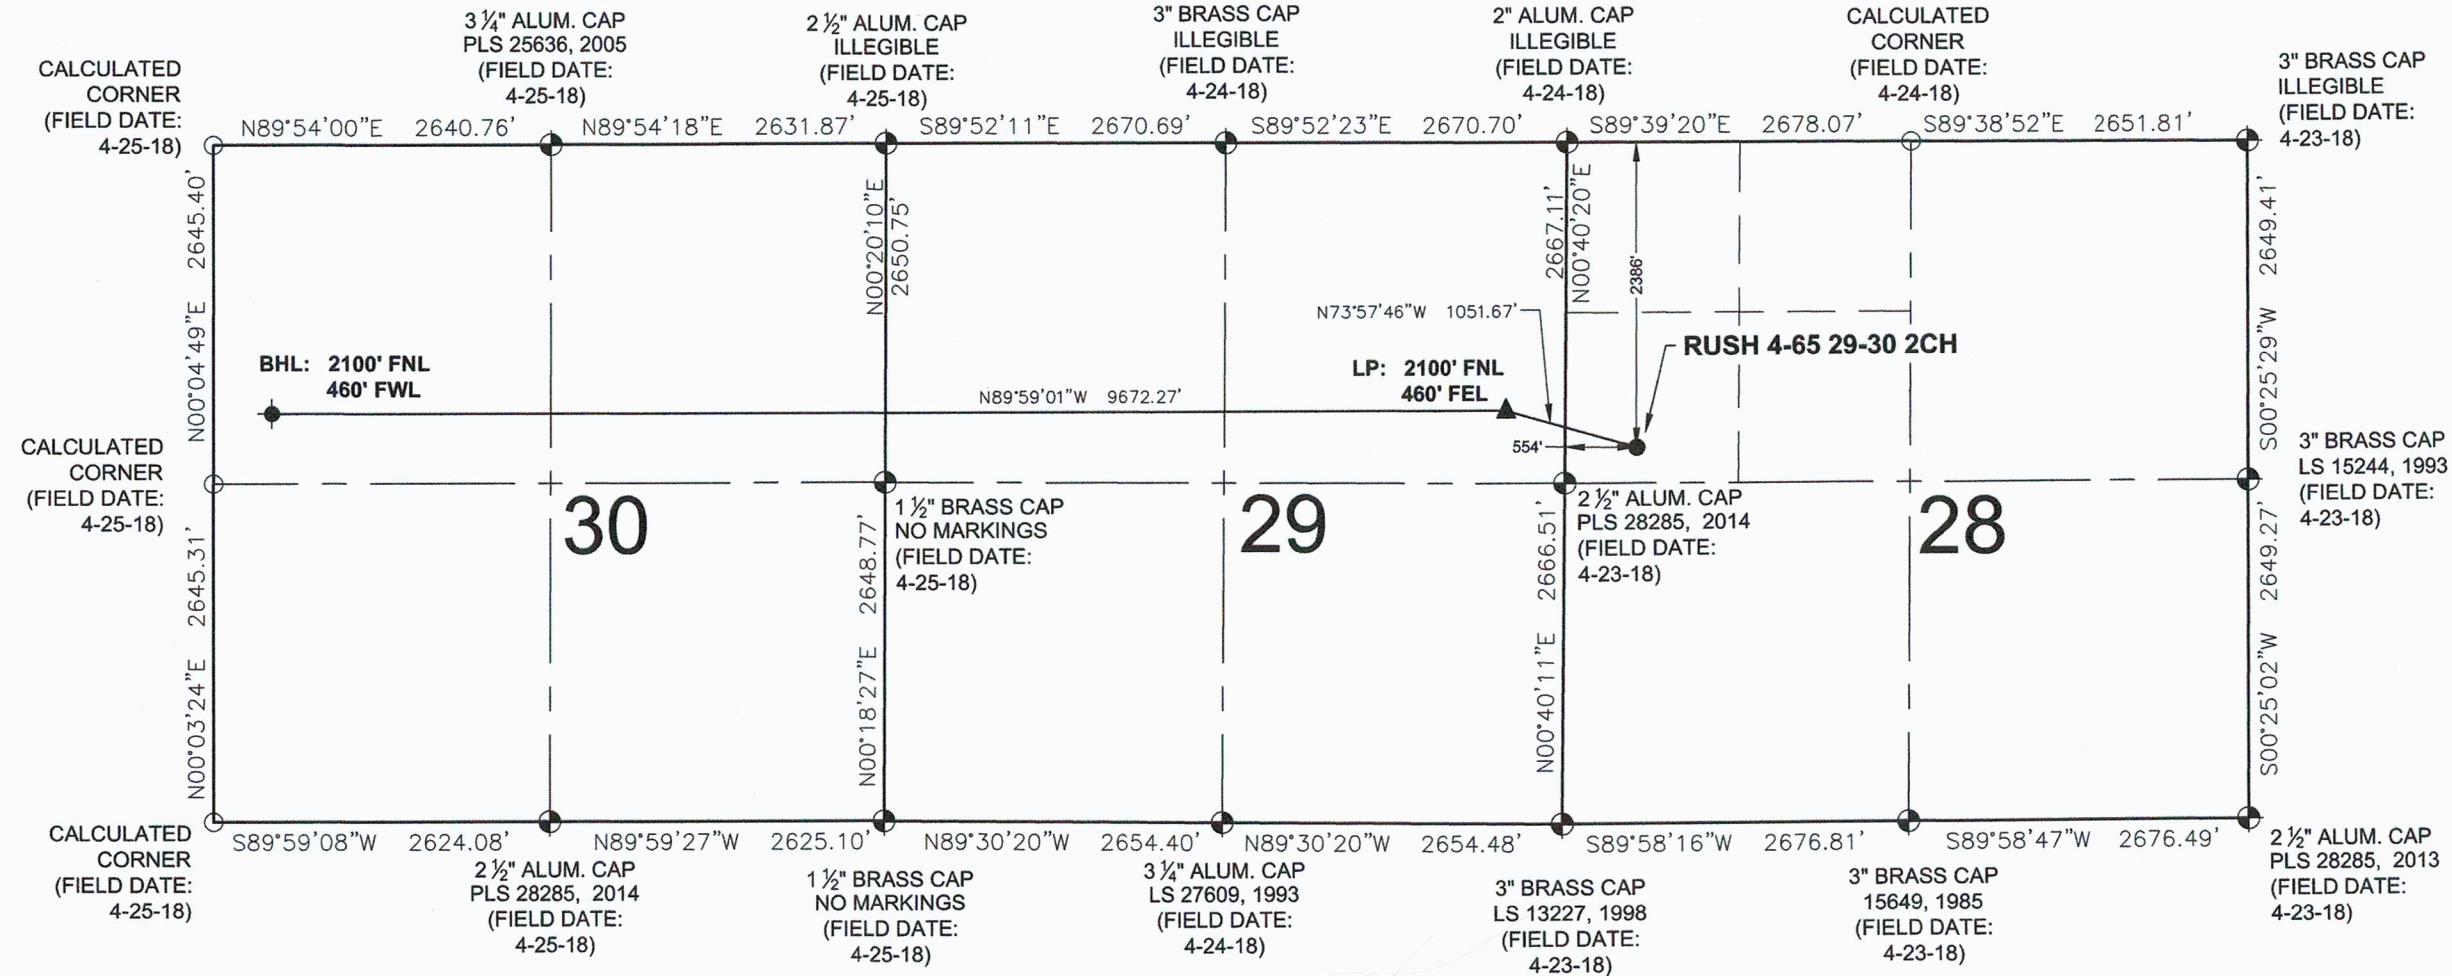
3 ¼" ALUM. CAP
PLS 25636, 2005
(FIELD DATE:
4-25-18)

2 ½" ALUM. CAP
ILLEGIBLE
(FIELD DATE:
4-25-18)

3" BRASS CAP
ILLEGIBLE
(FIELD DATE:
4-24-18)

2" ALUM. CAP
ILLEGIBLE
(FIELD DATE:
4-24-18)

CALCULATED
CORNER
(FIELD DATE:
4-24-18)

3" BRASS CAP
ILLEGIBLE
(FIELD DATE:
4-23-18)

CALCULATED
CORNER
(FIELD DATE:
4-25-18)

N89°54'00"E 2640.76'
N89°54'18"E 2631.87'
S89°52'11"E 2670.69'
S89°52'23"E 2670.70'
S89°39'20"E 2678.07'
S89°38'52"E 2651.81'

N00°04'49"E 2645.40'
N00°20'10"E 2650.75'
2667.11' N00°40'20"E
2386'
2649.41' S00°25'29"W

N73°57'46"W 1051.67'

RUSH 4-65 29-30 2CH

BHL: 2100' FNL
460' FWL

N89°59'01"W 9672.27'

LP: 2100' FNL
460' FEL

554'

CALCULATED
CORNER
(FIELD DATE:
4-25-18)

1 ½" BRASS CAP
NO MARKINGS
(FIELD DATE:
4-25-18)

2 ½" ALUM. CAP
PLS 28285, 2014
(FIELD DATE:
4-23-18)

3" BRASS CAP
LS 15244, 1993
(FIELD DATE:
4-23-18)

30

29

28

N00°03'24"E 2645.31'
N00°18'27"E 2648.77'
N00°40'11"E 2666.51'
S00°25'02"W 2649.27'

CALCULATED
CORNER
(FIELD DATE:
4-25-18)

S89°59'08"W 2624.08'
N89°59'27"W 2625.10'
N89°30'20"W 2654.40'
N89°30'20"W 2654.48'
S89°58'16"W 2676.81'
S89°58'47"W 2676.49'

2 ½" ALUM. CAP
PLS 28285, 2014
(FIELD DATE:
4-25-18)

1 ½" BRASS CAP
NO MARKINGS
(FIELD DATE:
4-25-18)

3 ¼" ALUM. CAP
LS 27609, 1993
(FIELD DATE:
4-24-18)

3" BRASS CAP
LS 13227, 1998
(FIELD DATE:
4-23-18)

3" BRASS CAP
15649, 1985
(FIELD DATE:
4-23-18)

2 ½" ALUM. CAP
PLS 28285, 2013
(FIELD DATE:
4-23-18)